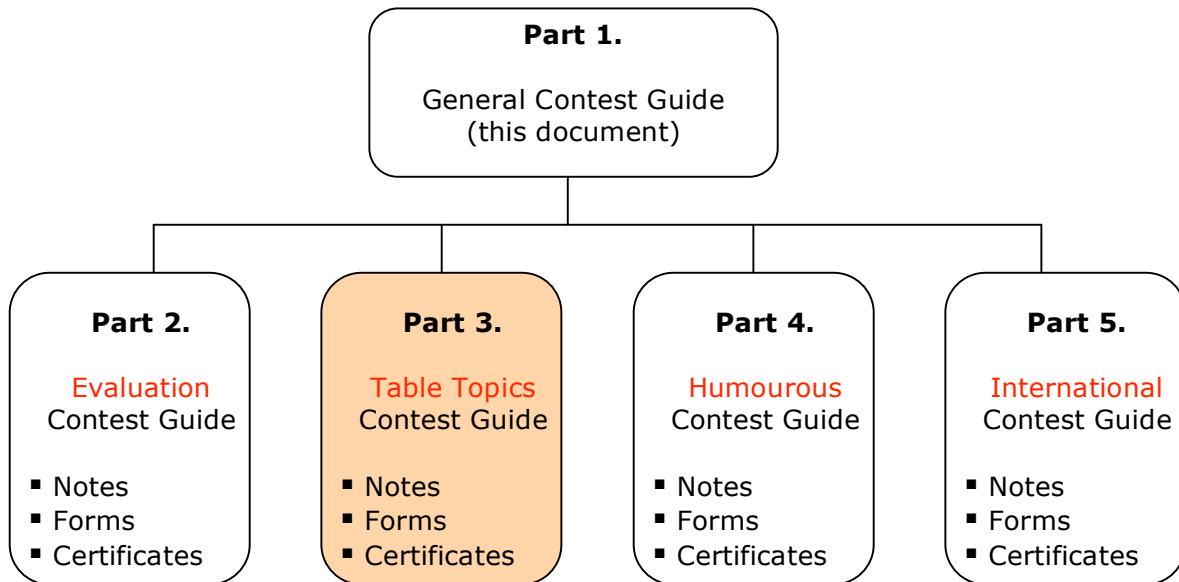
Part 1.

General Contest Guide
(this document)

Part 2.

Evaluation
Contest Guide

- Notes
- Forms
- Certificates

Part 3.

Table Topics
Contest Guide

- Notes
- Forms
- Certificates

Part 4.

Humourous
Contest Guide

- Notes
- Forms
- Certificates

Part 5.

International
Contest Guide

- Notes
- Forms
- Certificates